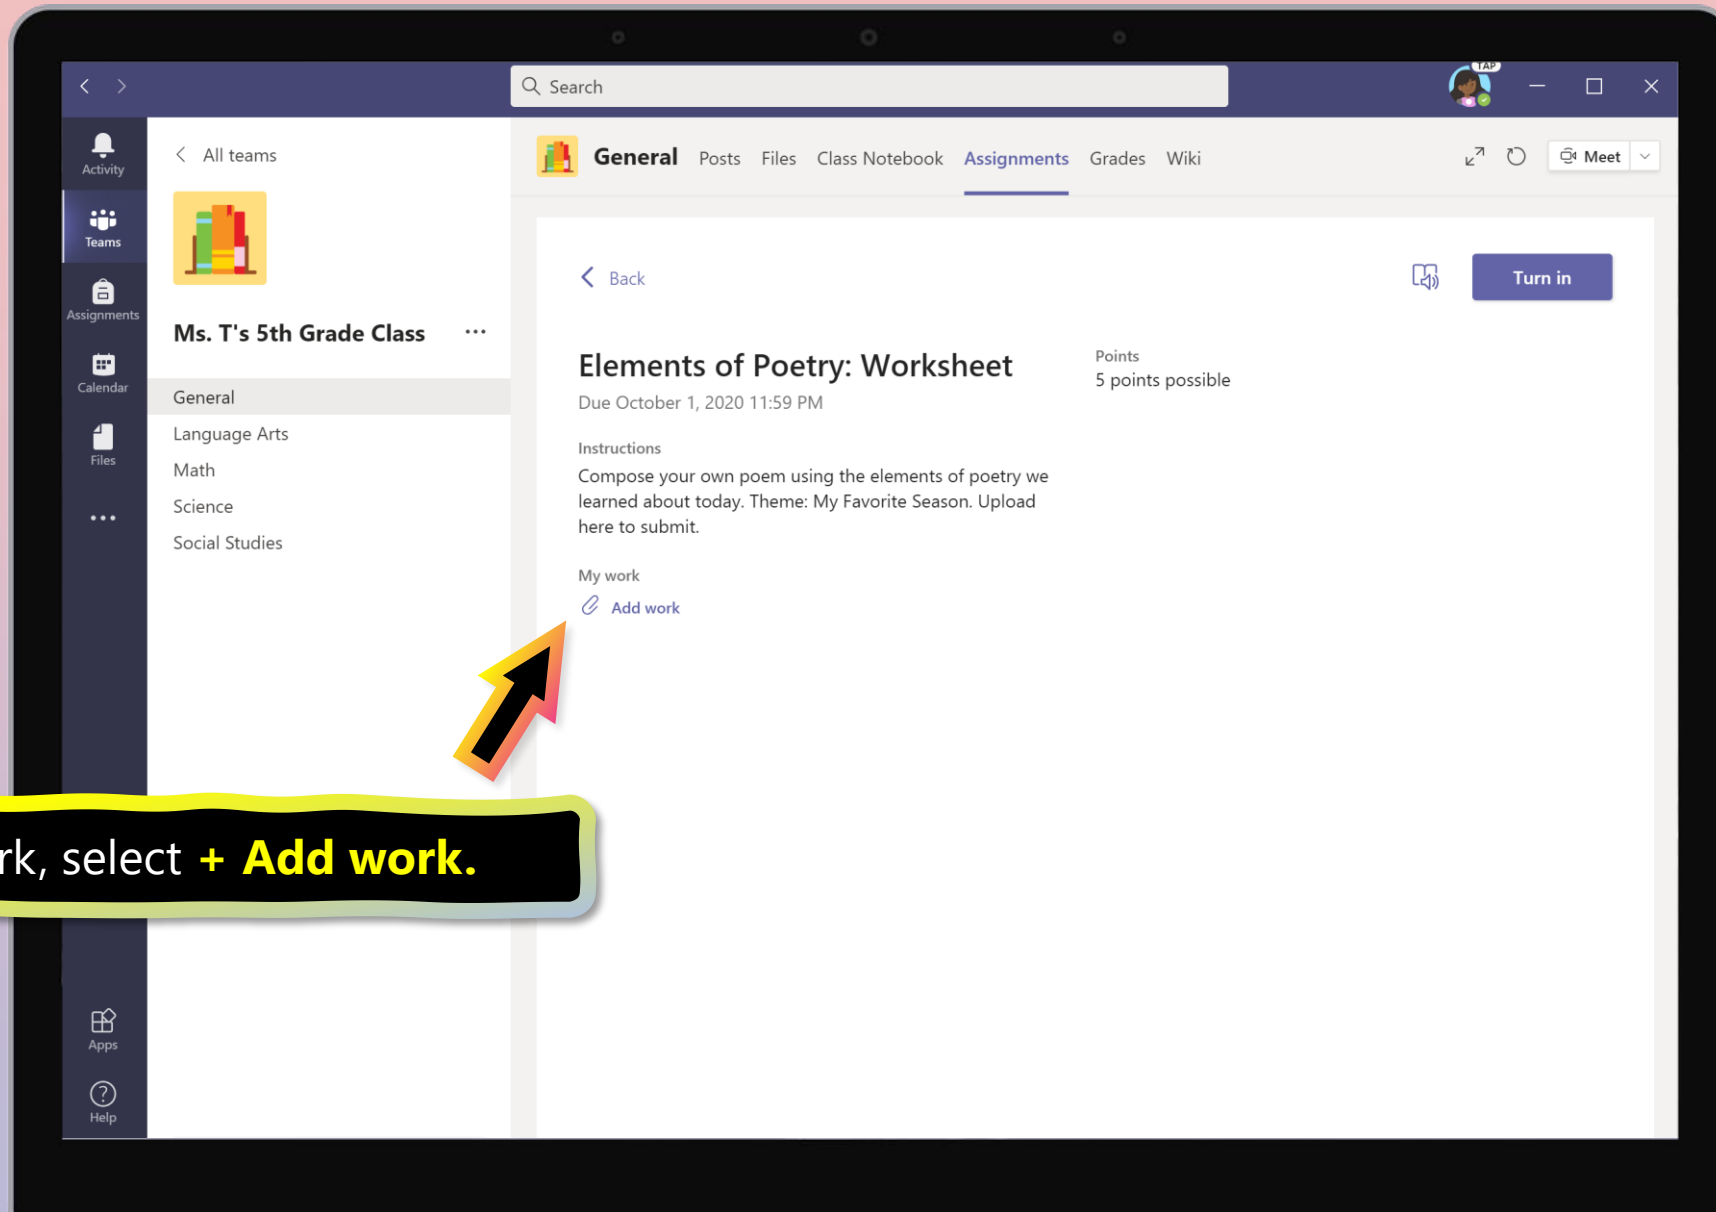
Search

TAP

Activity

Teams

Assignments

Calendar

Files

...

Apps

Help

All teams

Ms. T's 5th Grade Class ...

General

Language Arts

Math

Science

Social Studies

General Posts Files Class Notebook Assignments Grades Wiki

Meet

Back

Turn in

Elements of Poetry: Worksheet

Due October 1, 2020 11:59 PM

Points

5 points possible

Instructions

Compose your own poem using the elements of poetry we learned about today. Theme: My Favorite Season. Upload here to submit.

My work

Add work

rk, select + Add work.